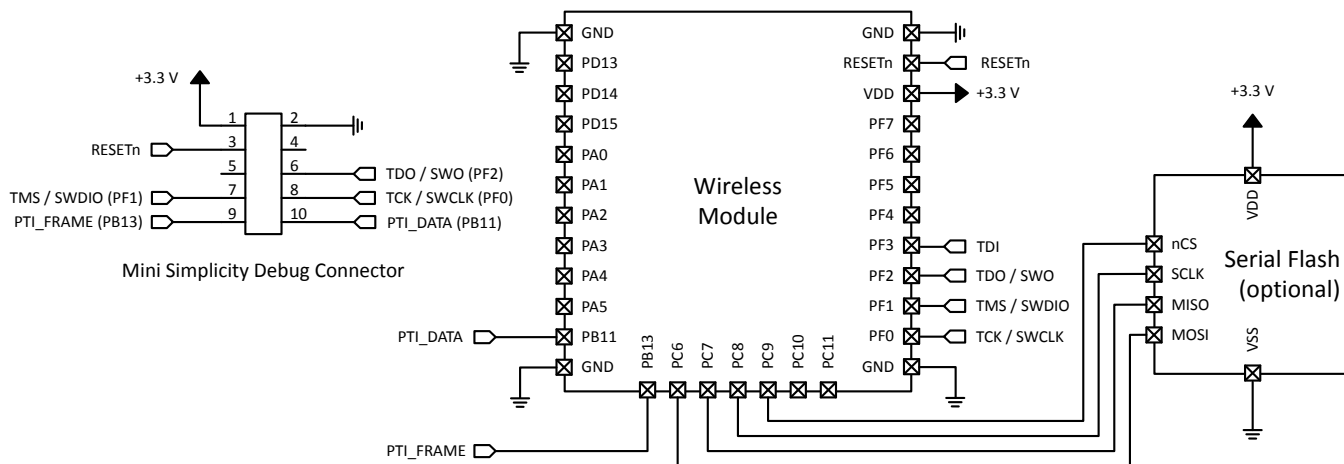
+3.3 V

1 2
3 4
5 6
7 8
9 10

RESETn
TMS / SWDIO (PF1)
PTI_FRAME (PB13)
TDO / SWO (PF2)
TCK / SWCLK (PF0)
PTI_DATA (PB11)

Mini Simplicity Debug Connector

GND
PD13
PD14
PD15
PA0
PA1
PA2
PA3
PA4
PA5
PB11
GND

Wireless Module

GND
RESETn
VDD
PF7
PF6
PF5
PF4
PF3
PF2
PF1
PF0
GND

RESETn
+3.3 V
TDI
TDO / SWO
TMS / SWDIO
TCK / SWCLK

PB13 PC6 PC7 PC8 PC9 PC10 PC11

PTI_DATA
PTI_FRAME

+3.3 V
VDD
nCS
SCLK
MISO
MOSI
VSS

Serial Flash (optional)